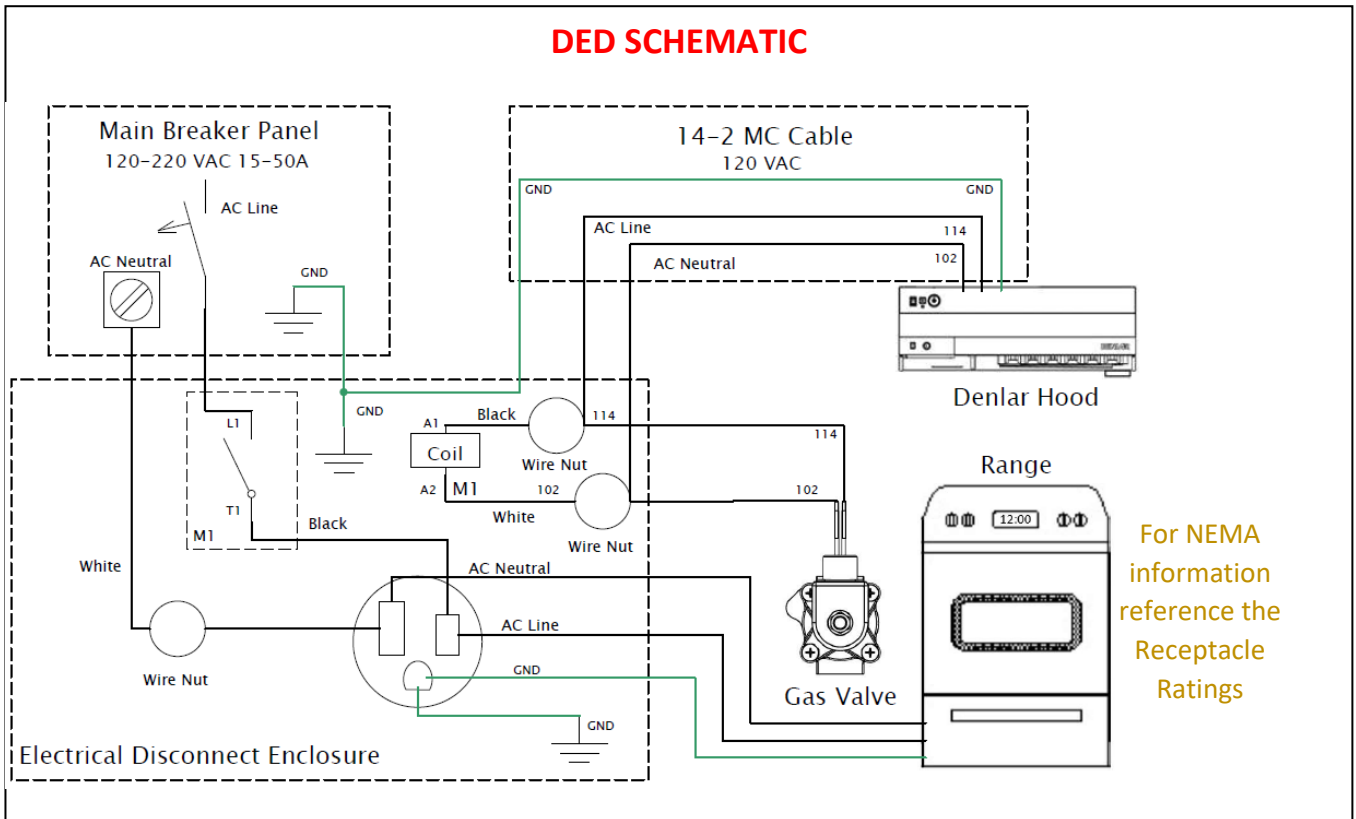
DED SCHEMATIC

Main Breaker Panel
120-220 VAC 15-50A

AC Line

AC Neutral

GND

14-2 MC Cable
120 VAC

GND

GND

AC Line

114

AC Neutral

102

Denlar Hood

GND

A1

Black

114

Coil

114

Wire Nut

L1

A2

M1

102

102

White

T1

Black

Wire Nut

M1

Range

12:00

White

AC Neutral

For NEMA information reference the Receptacle Ratings

AC Line

Wire Nut

GND

Gas Valve

GND

Electrical Disconnect Enclosure